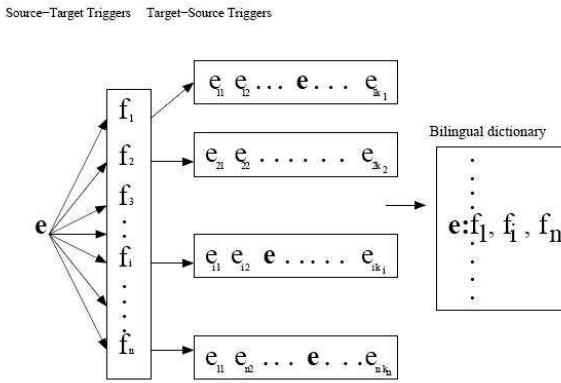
Source−Target Triggers Target−Source Triggers

e

$f_1$
$f_2$
$f_3$
$\vdots$
$f_i$
$\vdots$
$f_n$

$e_{11}\ e_{12} \ldots\ \mathbf{e} \ldots\ e_{1k_1}$

$e_{21}\ e_{22} \ldots\ldots\ e_{2k_2}$

$e_{i1}\ e_{i2}\ \mathbf{e} \ldots\ldots\ e_{ik_i}$

$e_{n1}\ e_{n2} \ldots\ \mathbf{e} \ldots e_{nk_n}$

Bilingual dictionary

$\mathbf{e}$: $f_1$, $f_i$ , $f_n$